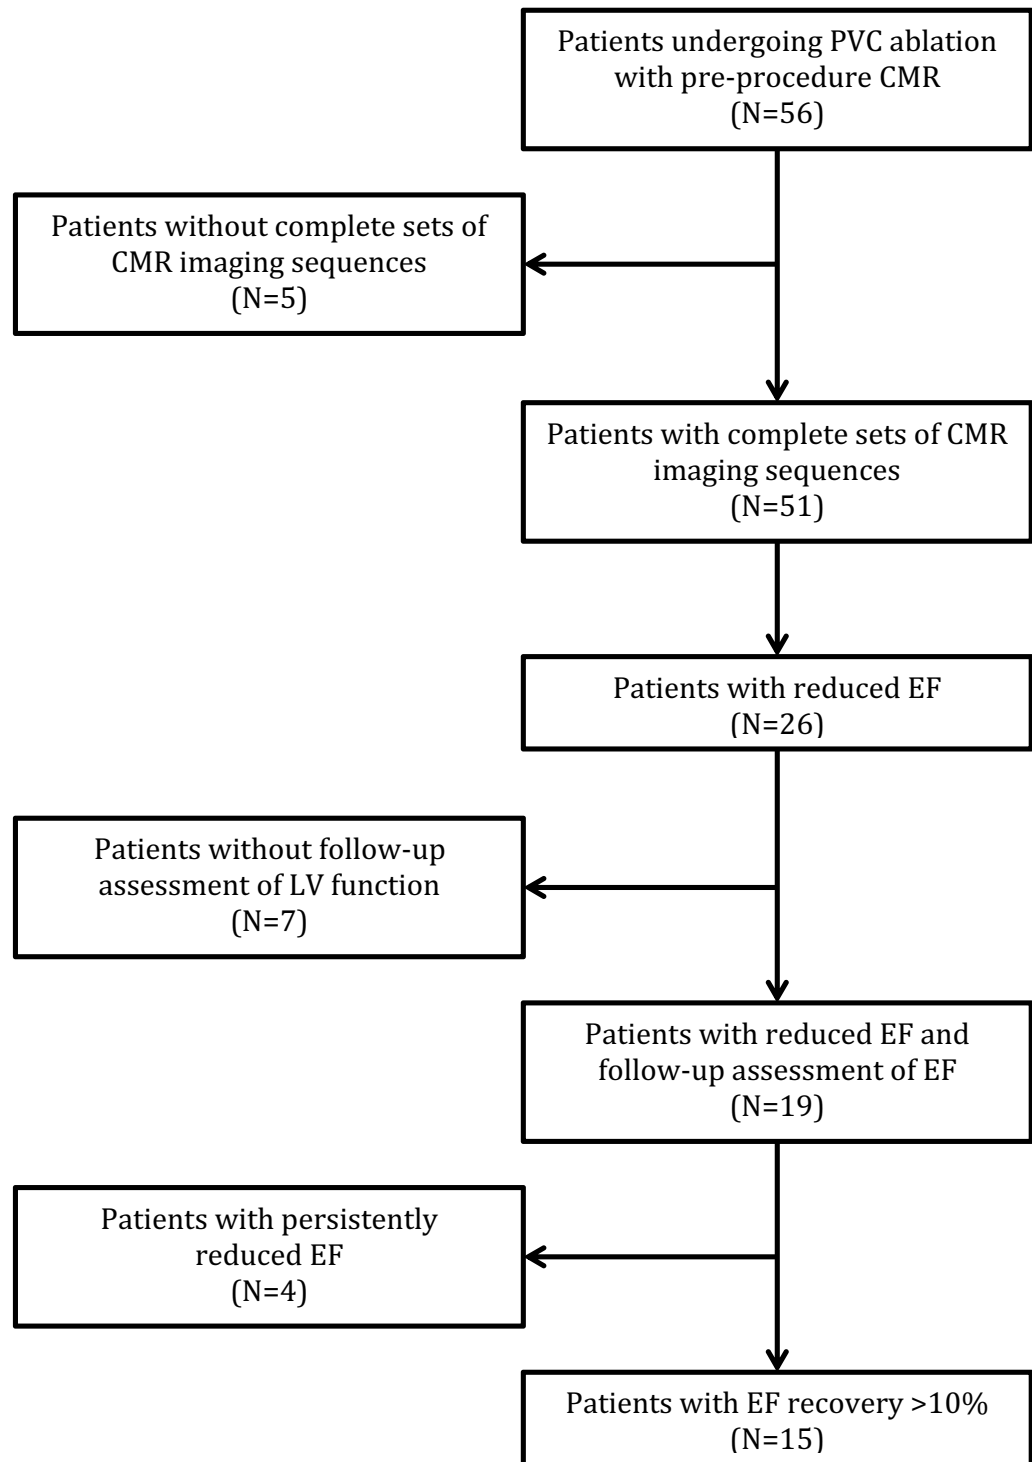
Patients undergoing PVC ablation with pre-procedure CMR
(N=56)

Patients without complete sets of CMR imaging sequences
(N=5)

Patients with complete sets of CMR imaging sequences
(N=51)

Patients with reduced EF
(N=26)

Patients without follow-up assessment of LV function
(N=7)

Patients with reduced EF and follow-up assessment of EF
(N=19)

Patients with persistently reduced EF
(N=4)

Patients with EF recovery >10%
(N=15)